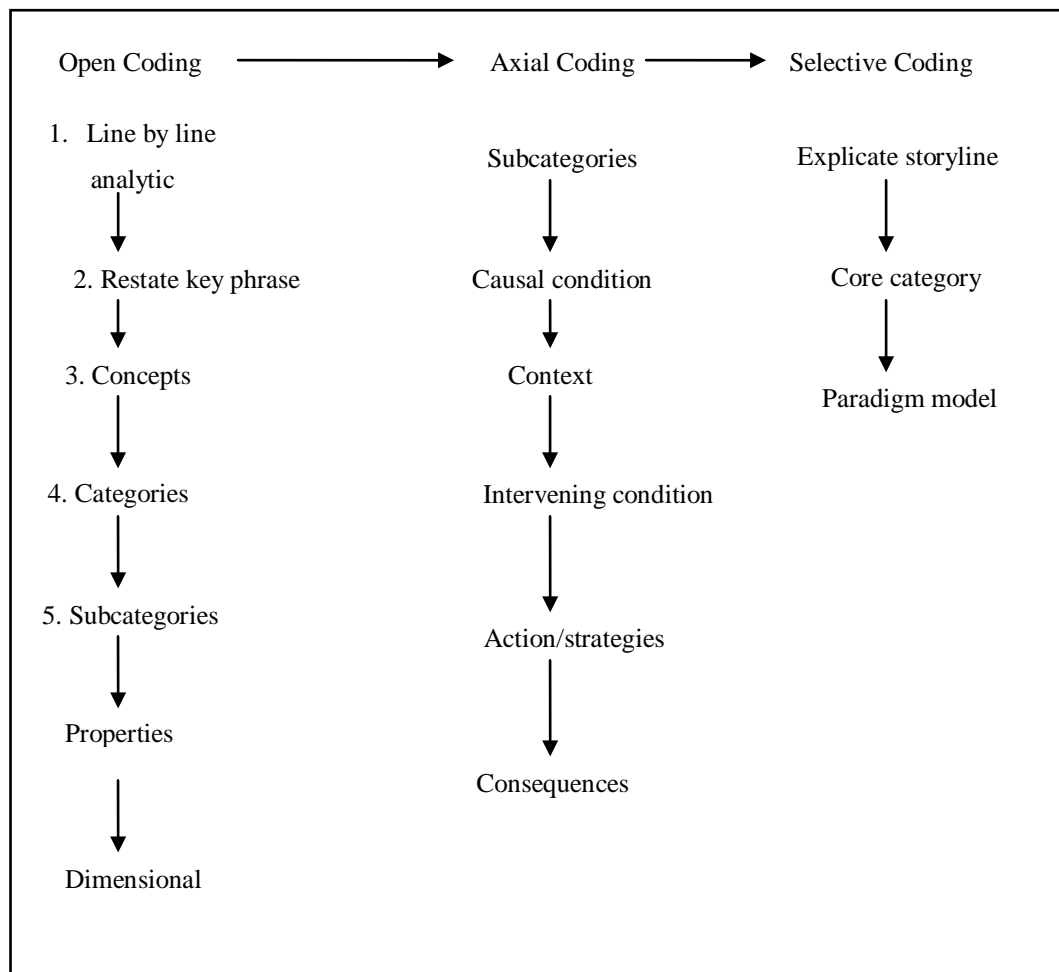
Open Coding

Axial Coding

Selective Coding

1. Line by line analytic

2. Restate key phrase

3. Concepts

4. Categories

5. Subcategories

Properties

Dimensional

Subcategories

Causal condition

Context

Intervening condition

Action/strategies

Consequences

Explicate storyline

Core category

Paradigm model